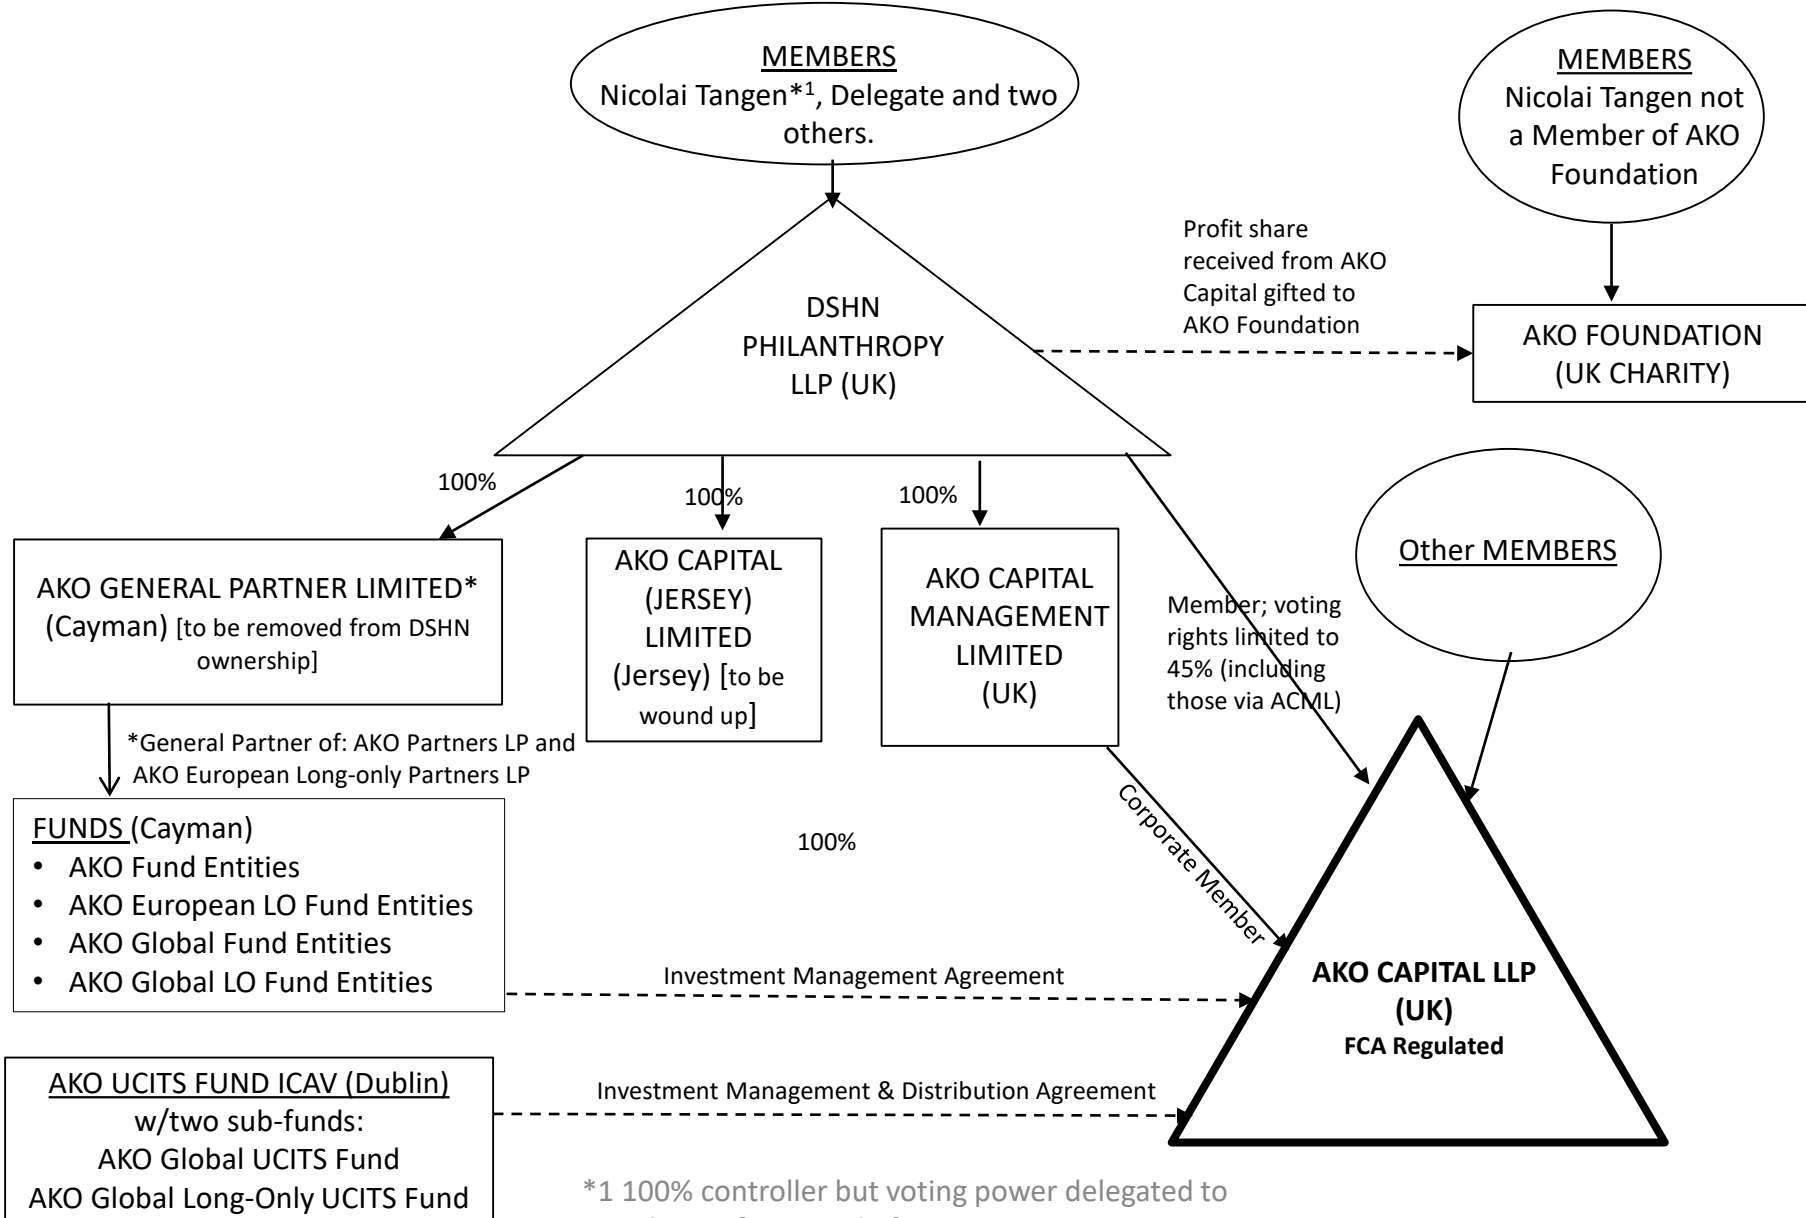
MEMBERS
Nicolai Tangen*$^1$, Delegate and two others.

MEMBERS
Nicolai Tangen not a Member of AKO Foundation

DSHN PHILANTHROPY LLP (UK)

Profit share received from AKO Capital gifted to AKO Foundation

AKO FOUNDATION (UK CHARITY)

100%

100%

100%

AKO GENERAL PARTNER LIMITED* (Cayman) [to be removed from DSHN ownership]

AKO CAPITAL (JERSEY) LIMITED (Jersey) [to be wound up]

AKO CAPITAL MANAGEMENT LIMITED (UK)

Other MEMBERS

Member; voting rights limited to 45% (including those via ACML)

*General Partner of: AKO Partners LP and AKO European Long-only Partners LP

FUNDS (Cayman)
• AKO Fund Entities
• AKO European LO Fund Entities
• AKO Global Fund Entities
• AKO Global LO Fund Entities

100%

Corporate Member

Investment Management Agreement

AKO CAPITAL LLP (UK)
FCA Regulated

AKO UCITS FUND ICAV (Dublin)
w/two sub-funds:
AKO Global UCITS Fund
AKO Global Long-Only UCITS Fund

Investment Management & Distribution Agreement

*1 100% controller but voting power delegated to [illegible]